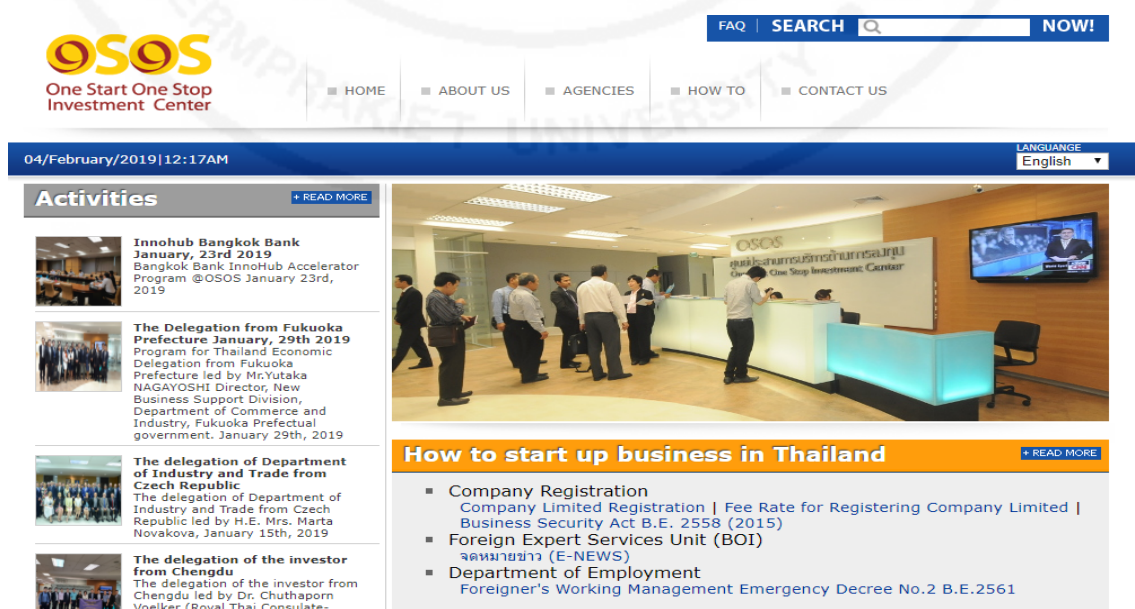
OSOS
One Start One Stop Investment Center

FAQ | SEARCH NOW!

HOME ABOUT US AGENCIES HOW TO CONTACT US

04/February/2019|12:17AM

LANGUAGE
English

Activities
+ READ MORE

Innohub Bangkok Bank January, 23rd 2019
Bangkok Bank InnoHub Accelerator Program @OSOS January 23rd, 2019

The Delegation from Fukuoka Prefecture January, 29th 2019
Program for Thailand Economic Delegation from Fukuoka Prefecture led by Mr.Yutaka NAGAYOSHI Director, New Business Support Division, Department of Commerce and Industry, Fukuoka Prefectual government. January 29th, 2019

The delegation of Department of Industry and Trade from Czech Republic
The delegation of Department of Industry and Trade from Czech Republic led by H.E. Mrs. Marta Novakova, January 15th, 2019

The delegation of the investor from Chengdu
The delegation of the investor from Chengdu led by Dr. Chuthaporn Voelker (Royal Thai Consulate-

OSOS
ศูนย์บริการเบ็ดเสร็จด้านการลงทุน
One Start One Stop Investment Center

How to start up business in Thailand
+ READ MORE

Company Registration
Company Limited Registration | Fee Rate for Registering Company Limited | Business Security Act B.E. 2558 (2015)
Foreign Expert Services Unit (BOI)
จดหมายข่าว (E-NEWS)
Department of Employment
Foreigner's Working Management Emergency Decree No.2 B.E.2561